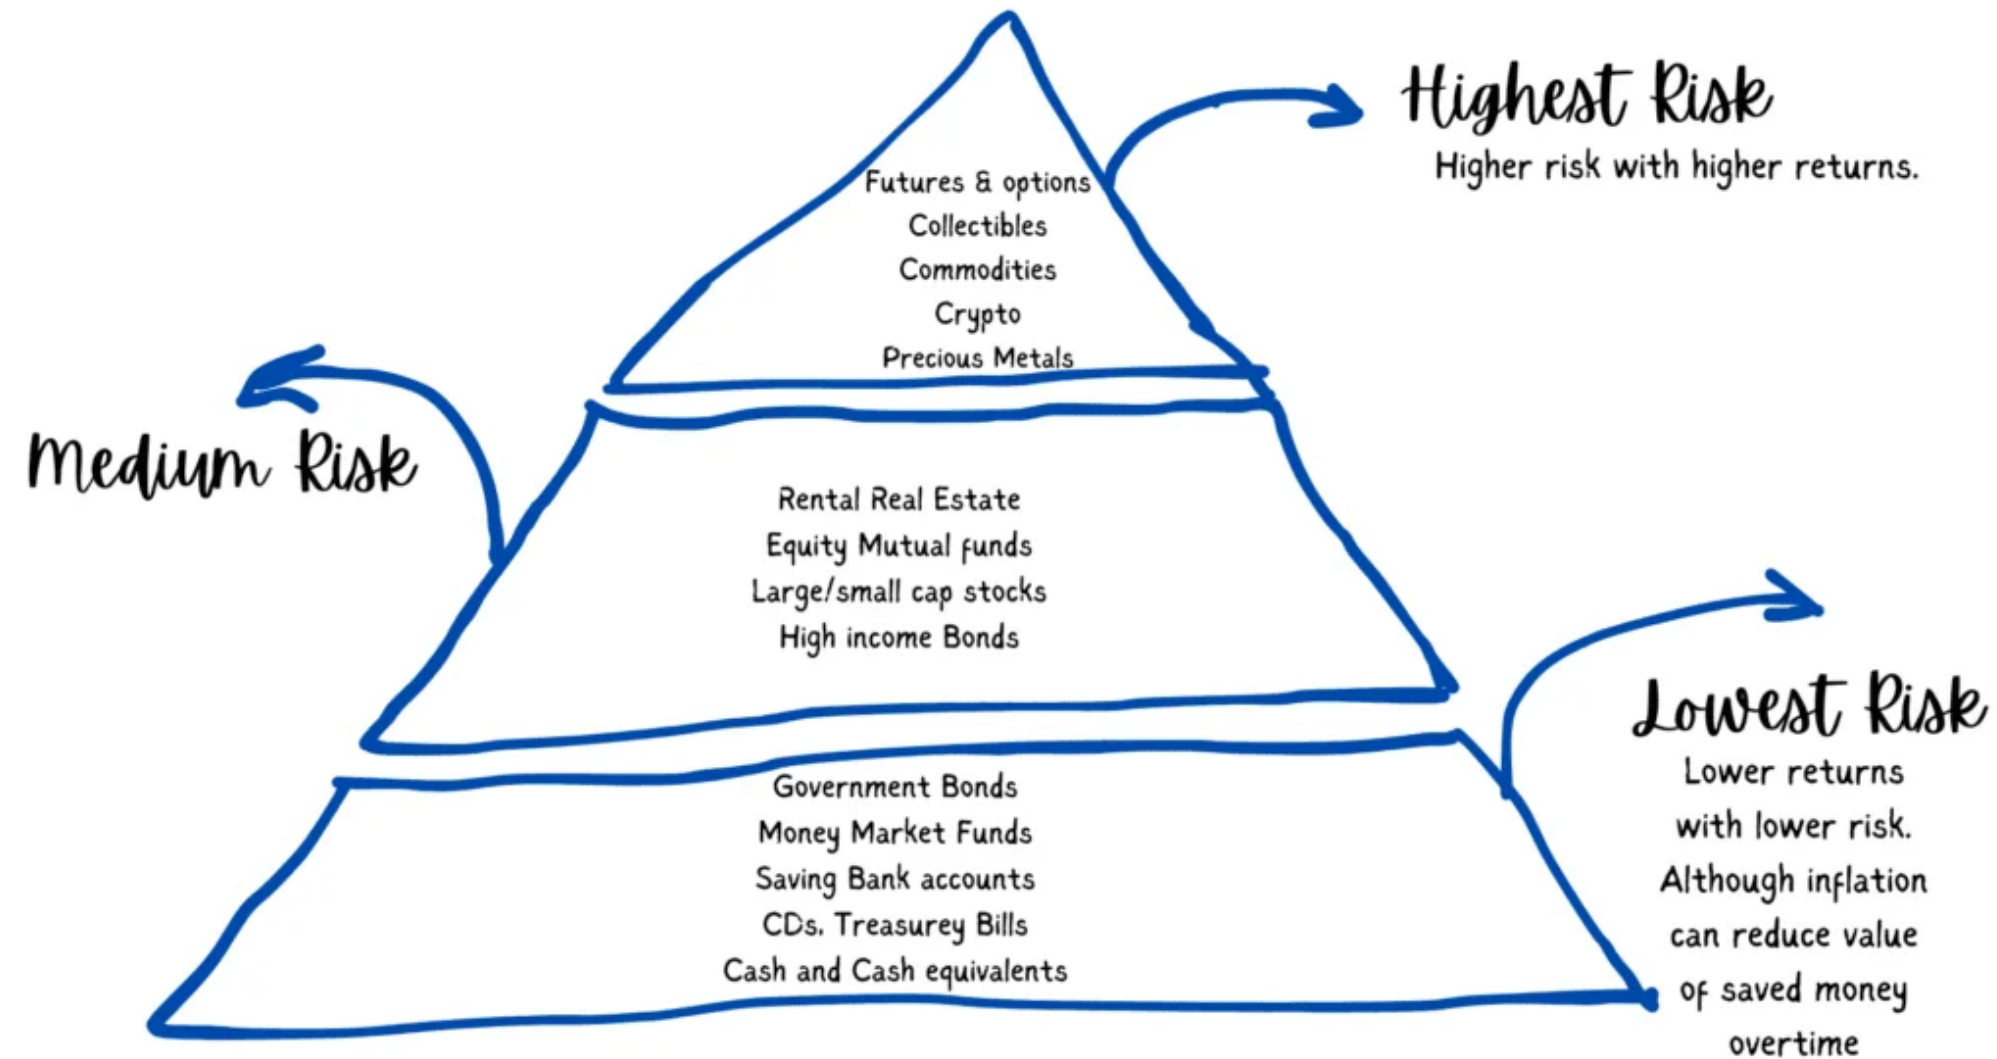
Highest Risk
Higher risk with higher returns.

Futures & options
Collectibles
Commodities
Crypto
Precious Metals

Medium Risk

Rental Real Estate
Equity Mutual funds
Large/small cap stocks
High income Bonds

Lowest Risk
Lower returns with lower risk. Although inflation can reduce value of saved money overtime

Government Bonds
Money Market Funds
Saving Bank accounts
CDs, Treasurey Bills
Cash and Cash equivalents